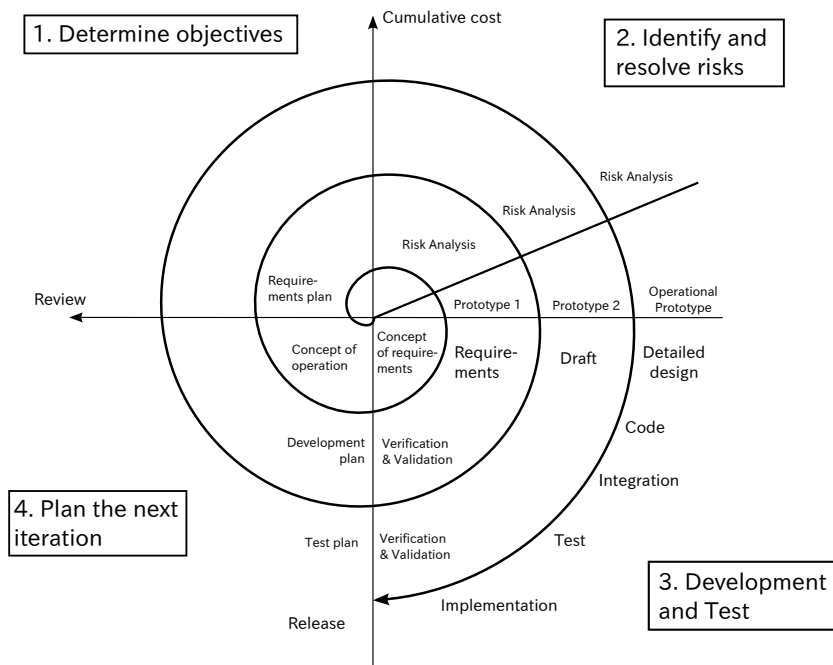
1. Determine objectives

Cumulative cost

2. Identify and resolve risks

Risk Analysis

Risk Analysis

Risk Analysis

Requirements plan

Review

Prototype 1

Prototype 2

Operational Prototype

Concept of operation

Concept of requirements

Requirements

Draft

Detailed design

Code

Development plan

Verification & Validation

Integration

4. Plan the next iteration

Test plan

Verification & Validation

Test

3. Development and Test

Implementation

Release